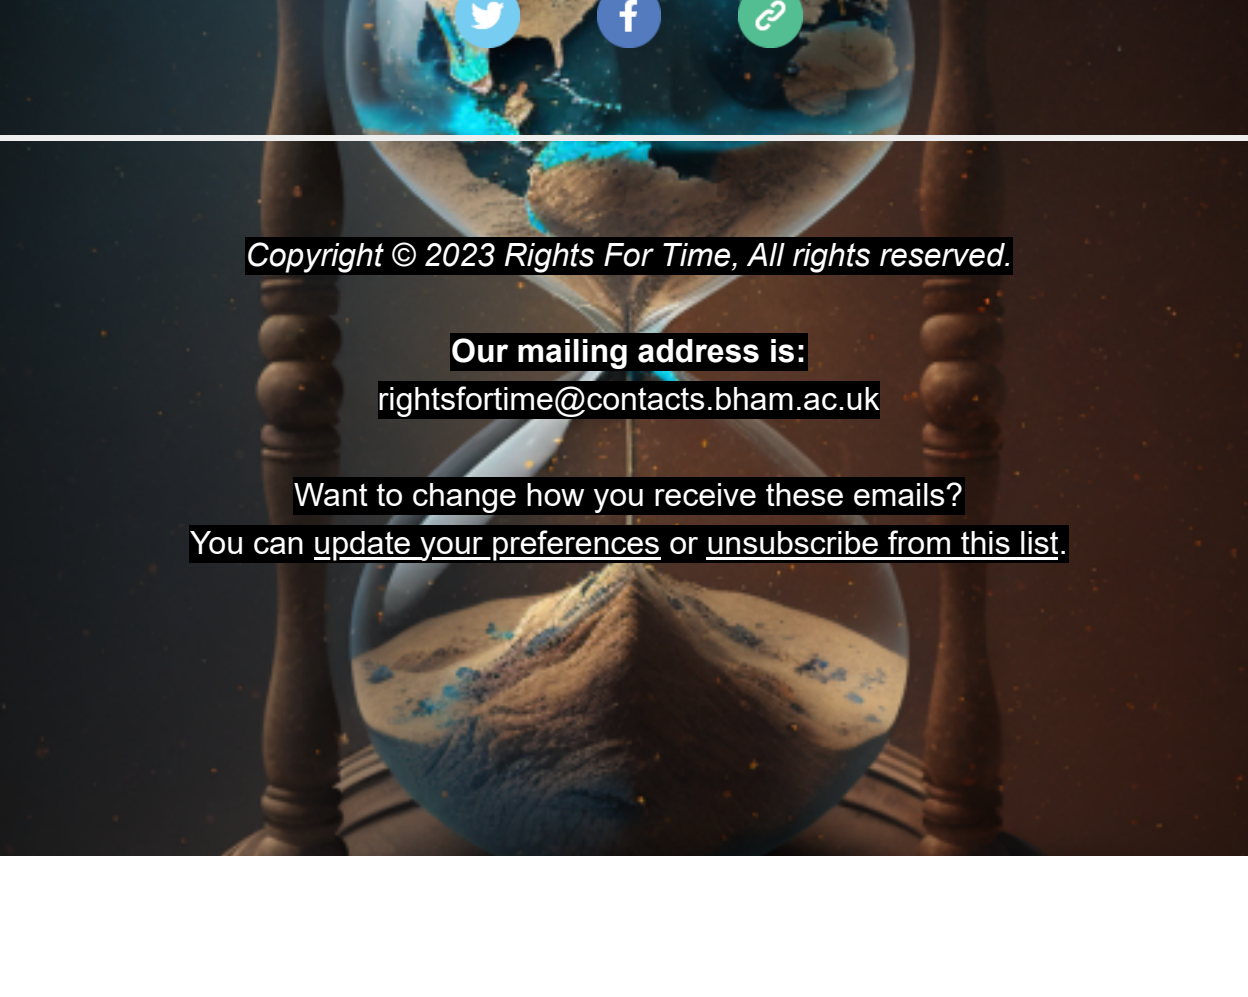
Copyright © 2023 Rights For Time, All rights reserved.

Our mailing address is:
rightsfortime@contacts.bham.ac.uk

Want to change how you receive these emails?
You can update your preferences or unsubscribe from this list.